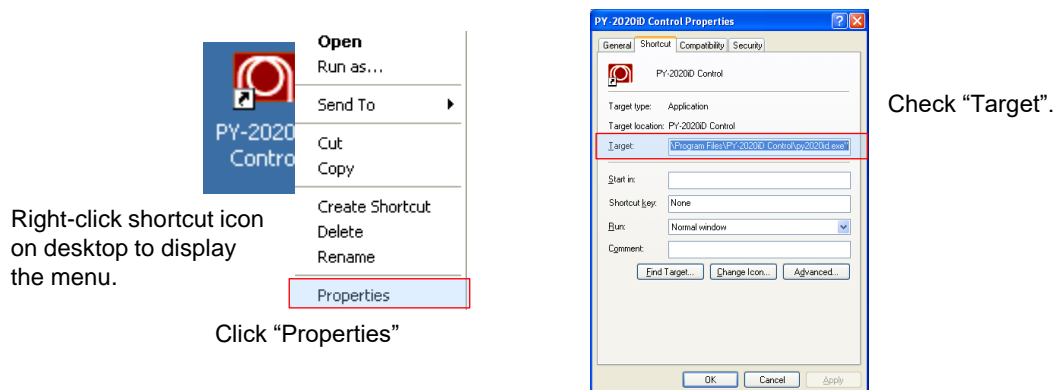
PY-2020 Contro

Open
Run as...
Send To
Cut
Copy
Create Shortcut
Delete
Rename
Properties

Right-click shortcut icon on desktop to display the menu.

Click "Properties"

PY-2020iD Control Properties

General | Shortcut | Compatibility | Security

PY-2020iD Control

Target type: Application
Target location: PY-2020iD Control
Target: \Program Files\PY-2020iD Control\py2020id.exe"

Start in:
Shortcut key: None
Run: Normal window
Comment:

Find Target... | Change Icon... | Advanced...

OK | Cancel | Apply

Check "Target".